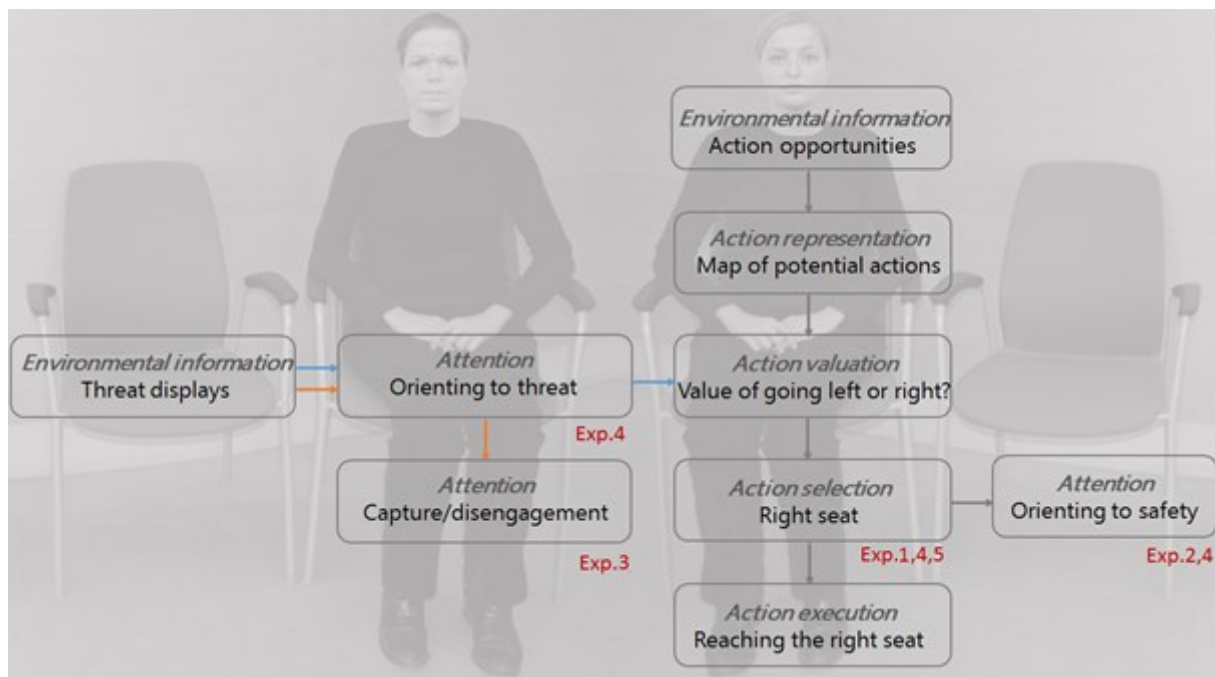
Environmental information
Threat displays

Attention
Orienting to threat

Exp.4

Attention
Capture/disengagement

Exp.3

Environmental information
Action opportunities

Action representation
Map of potential actions

Action valuation
Value of going left or right?

Action selection
Right seat

Exp.1,4,5

Action execution
Reaching the right seat

Attention
Orienting to safety

Exp.2,4